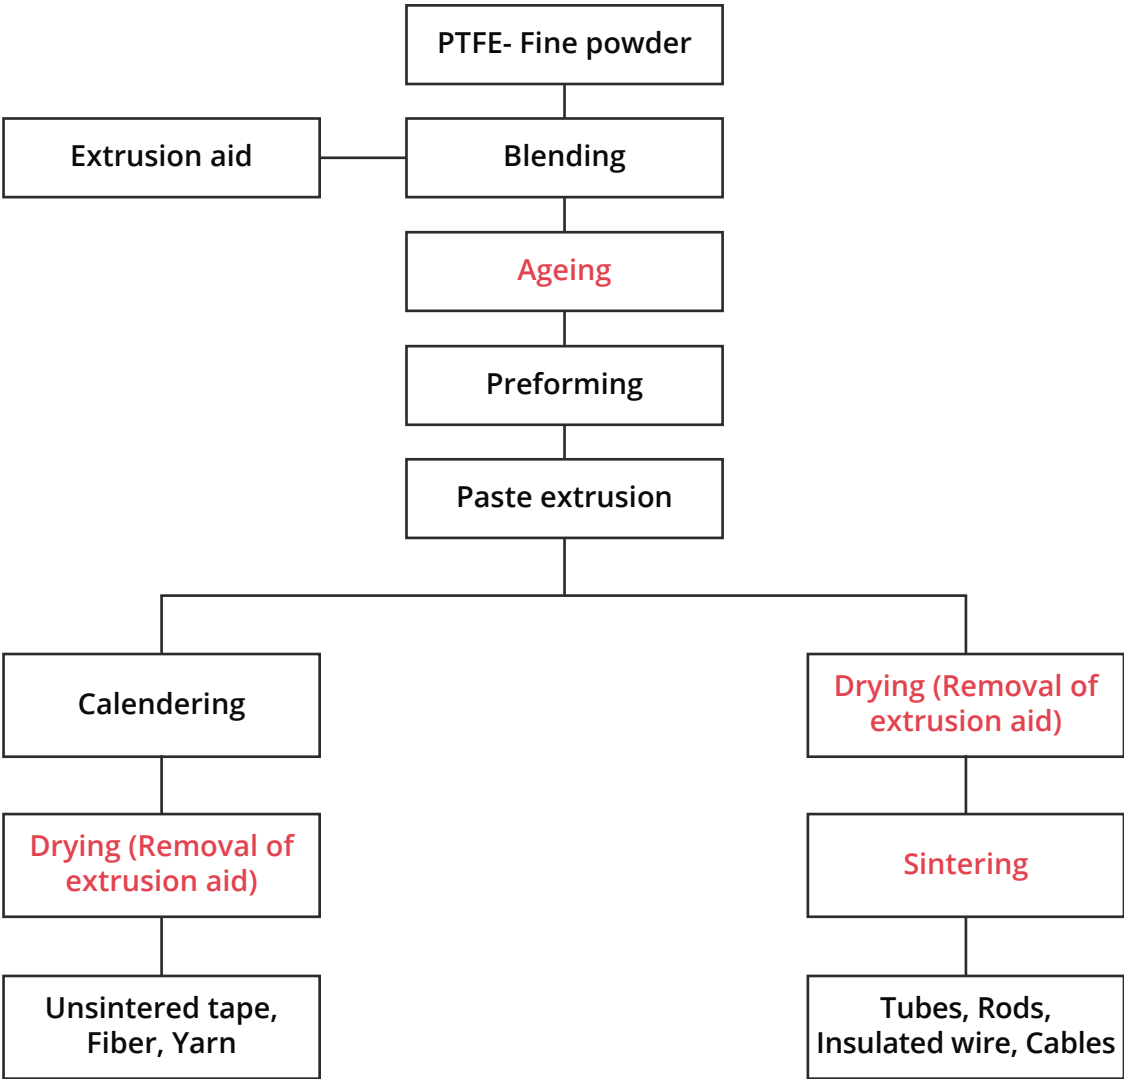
PTFE- Fine powder

Extrusion aid

Blending

Ageing

Preforming

Paste extrusion

Calendering

Drying (Removal of extrusion aid)

Unsintered tape, Fiber, Yarn

Drying (Removal of extrusion aid)

Sintering

Tubes, Rods, Insulated wire, Cables